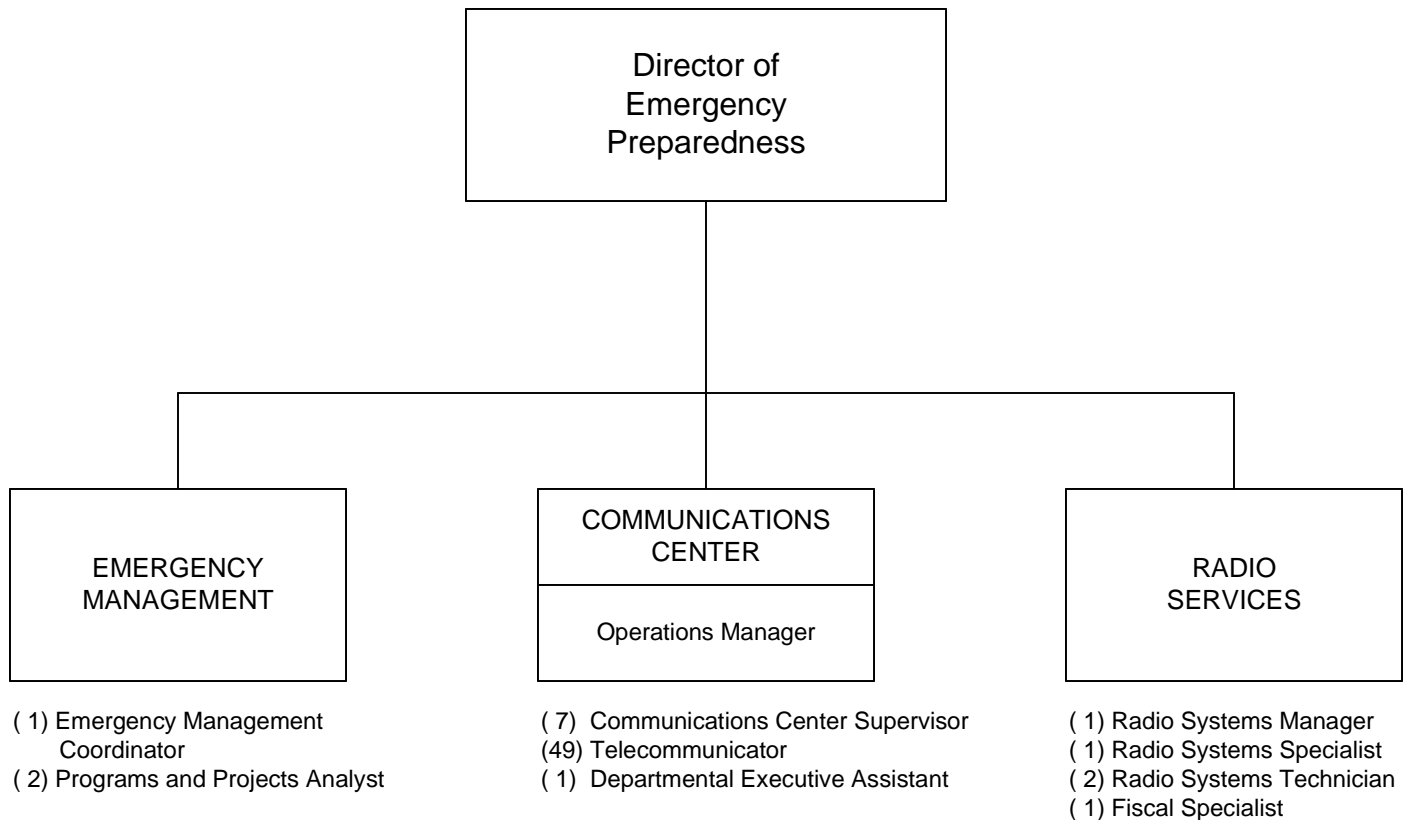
Director of Emergency Preparedness

EMERGENCY MANAGEMENT

( 1) Emergency Management Coordinator
( 2) Programs and Projects Analyst

COMMUNICATIONS CENTER

Operations Manager

( 7) Communications Center Supervisor
(49) Telecommunicator
( 1) Departmental Executive Assistant

RADIO SERVICES

( 1) Radio Systems Manager
( 1) Radio Systems Specialist
( 2) Radio Systems Technician
( 1) Fiscal Specialist